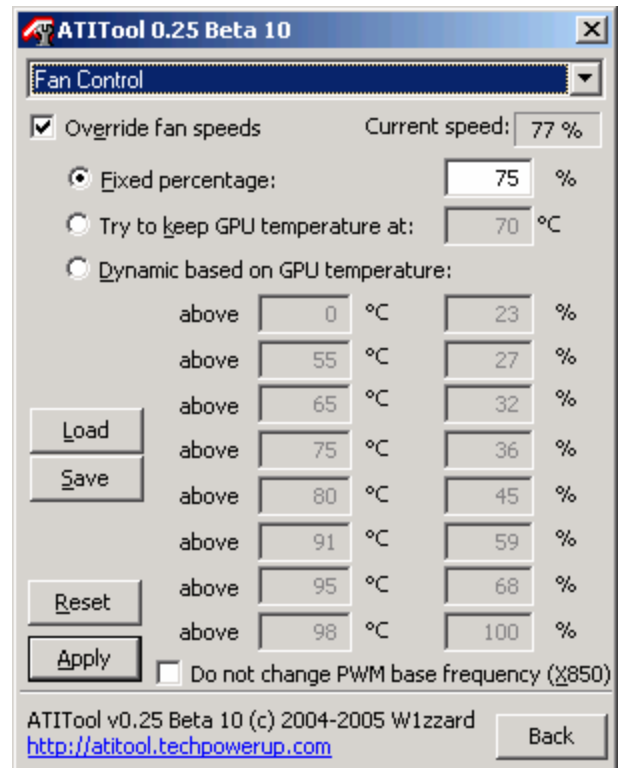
ATITool 0.25 Beta 10

Fan Control

Override fan speeds

Current speed: 77 %

Fixed percentage: 75 %

Try to keep GPU temperature at: 70 °C

Dynamic based on GPU temperature:

above 0 °C 23 %
above 55 °C 27 %
above 65 °C 32 %
above 75 °C 36 %
above 80 °C 45 %
above 91 °C 59 %
above 95 °C 68 %
above 98 °C 100 %

Load
Save
Reset
Apply

Do not change PWM base frequency (X850)

ATITool v0.25 Beta 10 (c) 2004-2005 W1zzard
http://atitool.techpowerup.com

Back